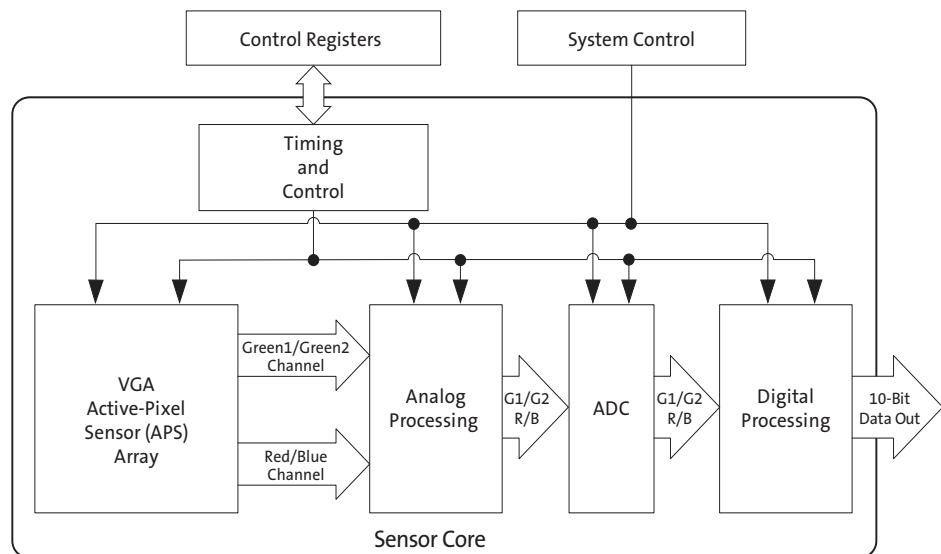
Control Registers

System Control

Timing and Control

VGA Active-Pixel Sensor (APS) Array

Green1/Green2 Channel

Red/Blue Channel

Analog Processing

G1/G2 R/B

ADC

G1/G2 R/B

Digital Processing

10-Bit Data Out

Sensor Core